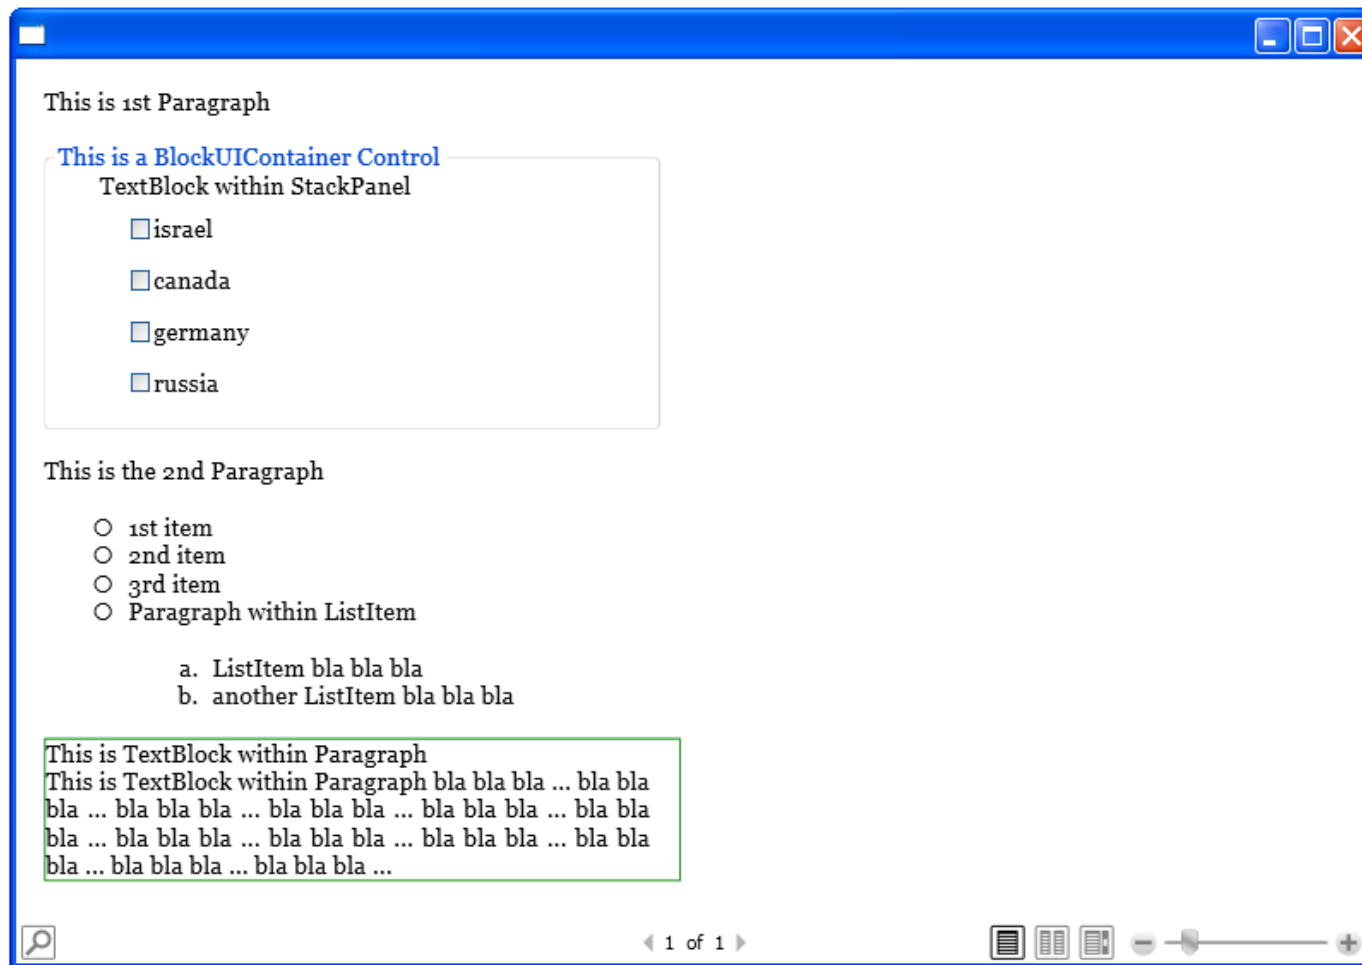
This is 1st Paragraph

This is a BlockUIContainer Control

TextBlock within StackPanel

israel

canada

germany

russia

This is the 2nd Paragraph

1st item
2nd item
3rd item
Paragraph within ListItem

a. ListItem bla bla bla
b. another ListItem bla bla bla

This is TextBlock within Paragraph
This is TextBlock within Paragraph bla bla bla ... bla bla bla ... bla bla bla ... bla bla bla ... bla bla bla ... bla bla bla ... bla bla bla ... bla bla bla ... bla bla bla ... bla bla bla ... bla bla bla ... bla bla bla ...

1 of 1